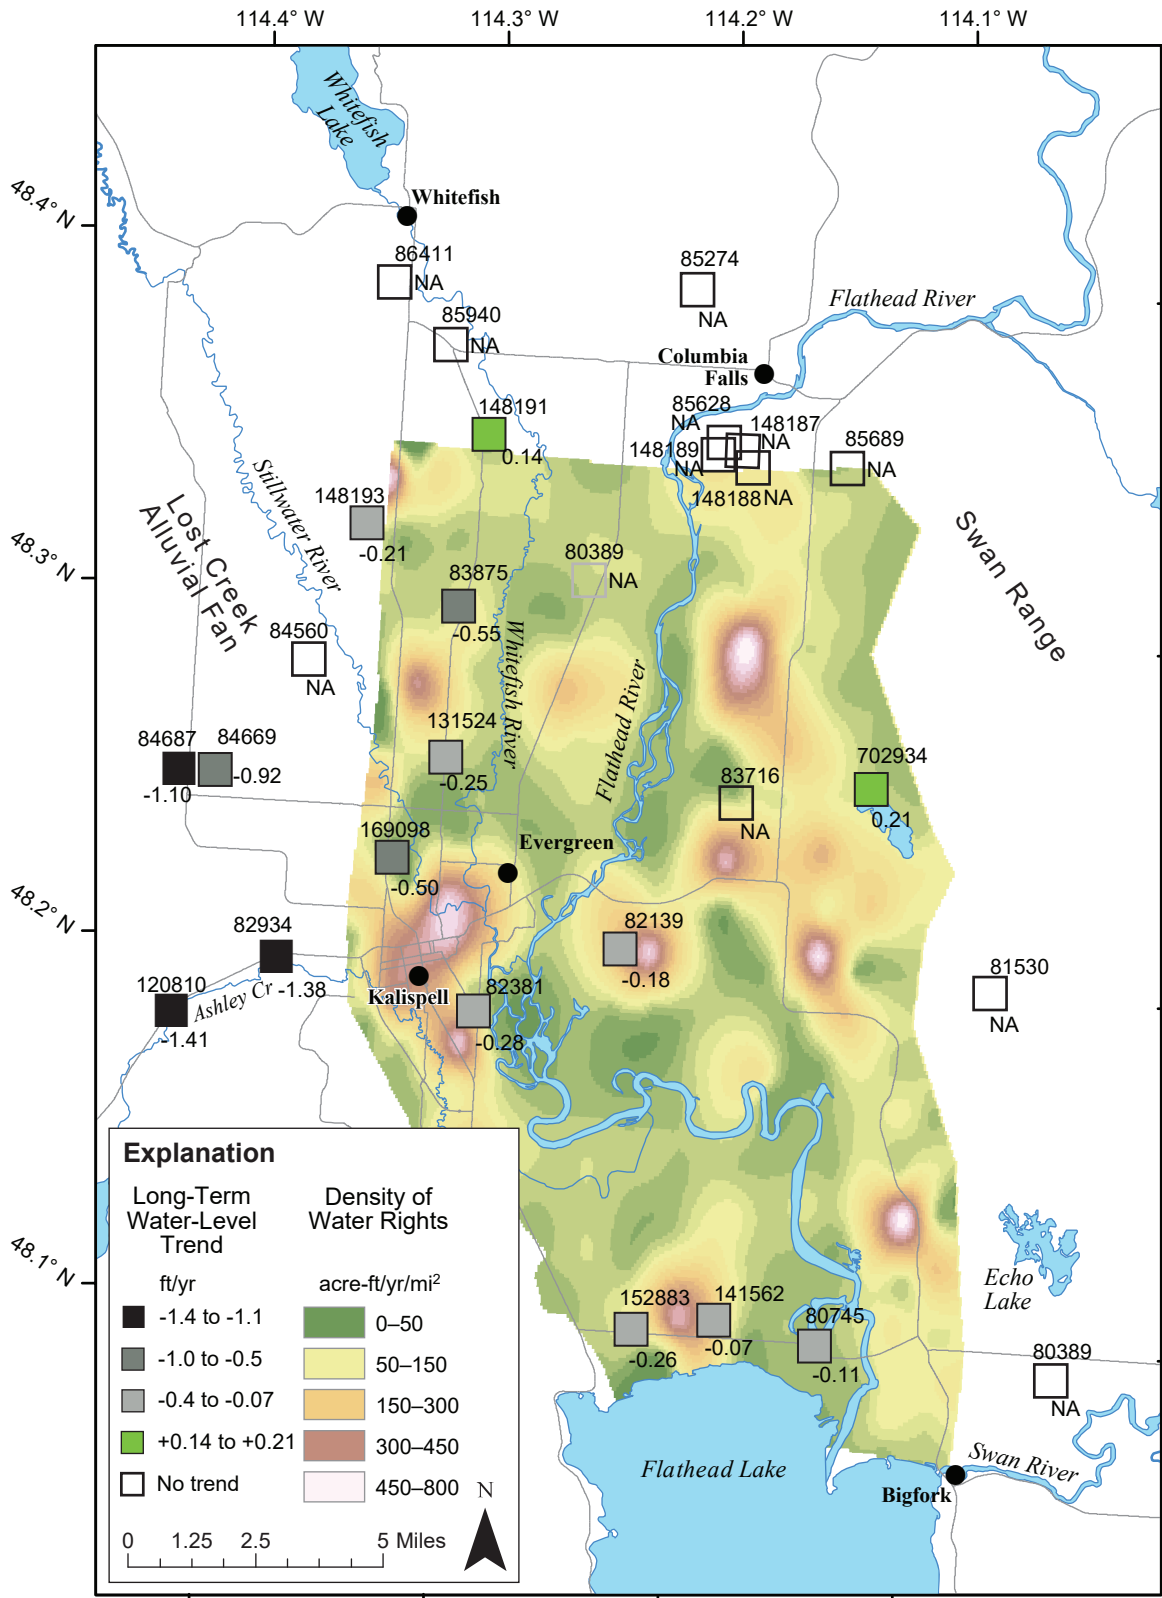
114.4° W
114.3° W
114.2° W
114.1° W

48.4° N
48.3° N
48.2° N
48.1° N

Whitefish Lake
Whitefish
86411 NA
85940 NA
85274 NA
Flathead River
Columbia Falls
148191 0.14
85628 NA
148187 NA
148189 NA
148188 NA
85689 NA
Swan Range
148193 -0.21
Stillwater River
Lost Creek Alluvial Fan
80389 NA
83875 -0.55
84560 NA
Whitefish River
Flathead River
131524 -0.25
84687 -1.10
84669 -0.92
702934 0.21
83716 NA
169098 -0.50
Evergreen
82934 -1.38
82139 -0.18
81530 NA
120810 -1.41
Ashley Cr
Kalispell
82381 -0.28

Explanation
Long-Term Water-Level Trend
ft/yr
-1.4 to -1.1
-1.0 to -0.5
-0.4 to -0.07
+0.14 to +0.21
No trend
Density of Water Rights
acre-ft/yr/mi$^2$
0–50
50–150
150–300
300–450
450–800
N
0 1.25 2.5 5 Miles

152883 -0.26
141562 -0.07
80745 -0.11
Echo Lake
80389 NA
Flathead Lake
Swan River
Bigfork